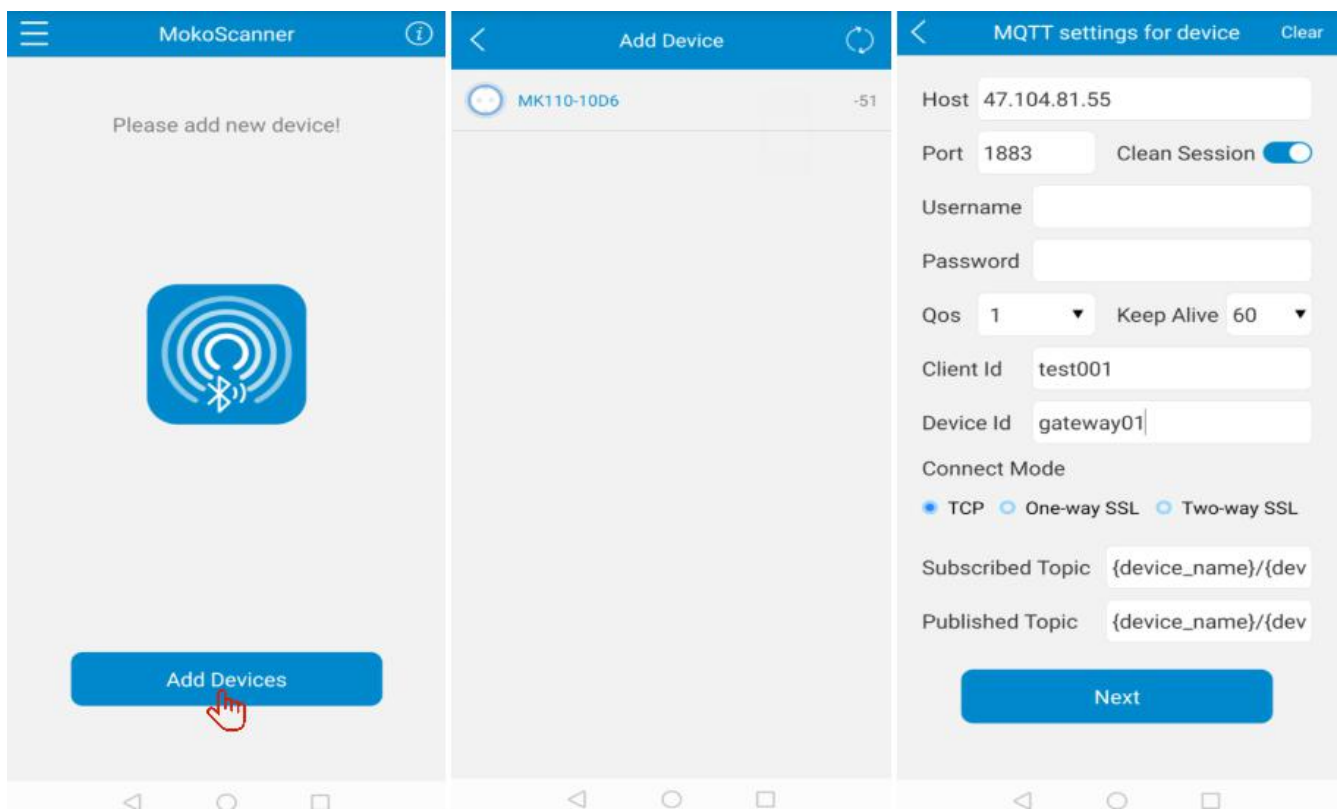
MokoScanner

Please add new device!

Add Devices

Add Device

MK110-10D6 -51

MQTT settings for device Clear

Host 47.104.81.55

Port 1883 Clean Session

Username

Password

Qos 1 Keep Alive 60

Client Id test001

Device Id gateway01

Connect Mode

TCP One-way SSL Two-way SSL

Subscribed Topic {device_name}/{dev

Published Topic {device_name}/{dev

Next